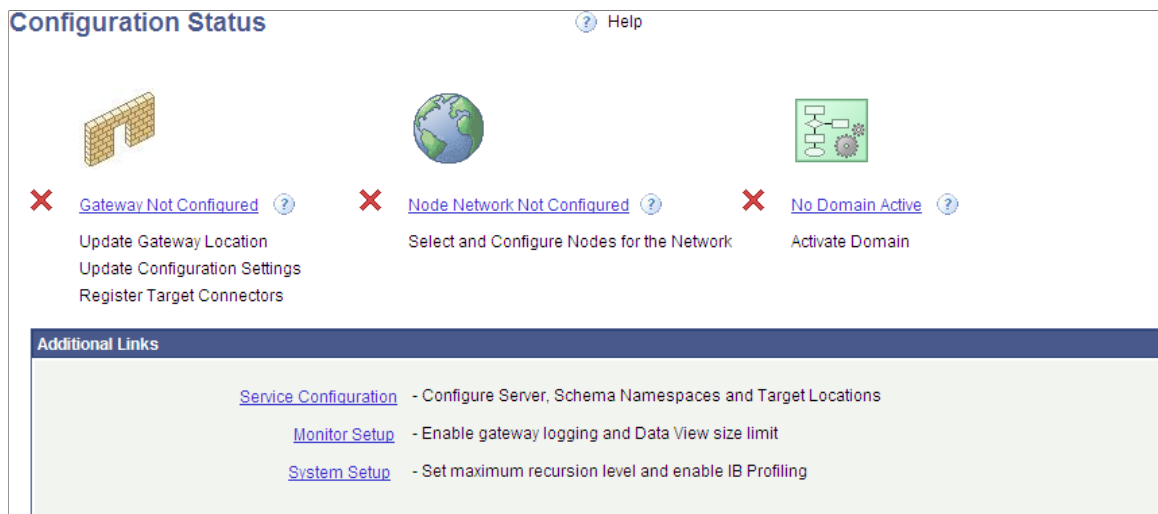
Configuration Status

Help

Gateway Not Configured

Update Gateway Location
Update Configuration Settings
Register Target Connectors

Node Network Not Configured

Select and Configure Nodes for the Network

No Domain Active

Activate Domain

Additional Links

Service Configuration - Configure Server, Schema Namespaces and Target Locations
Monitor Setup - Enable gateway logging and Data View size limit
System Setup - Set maximum recursion level and enable IB Profiling